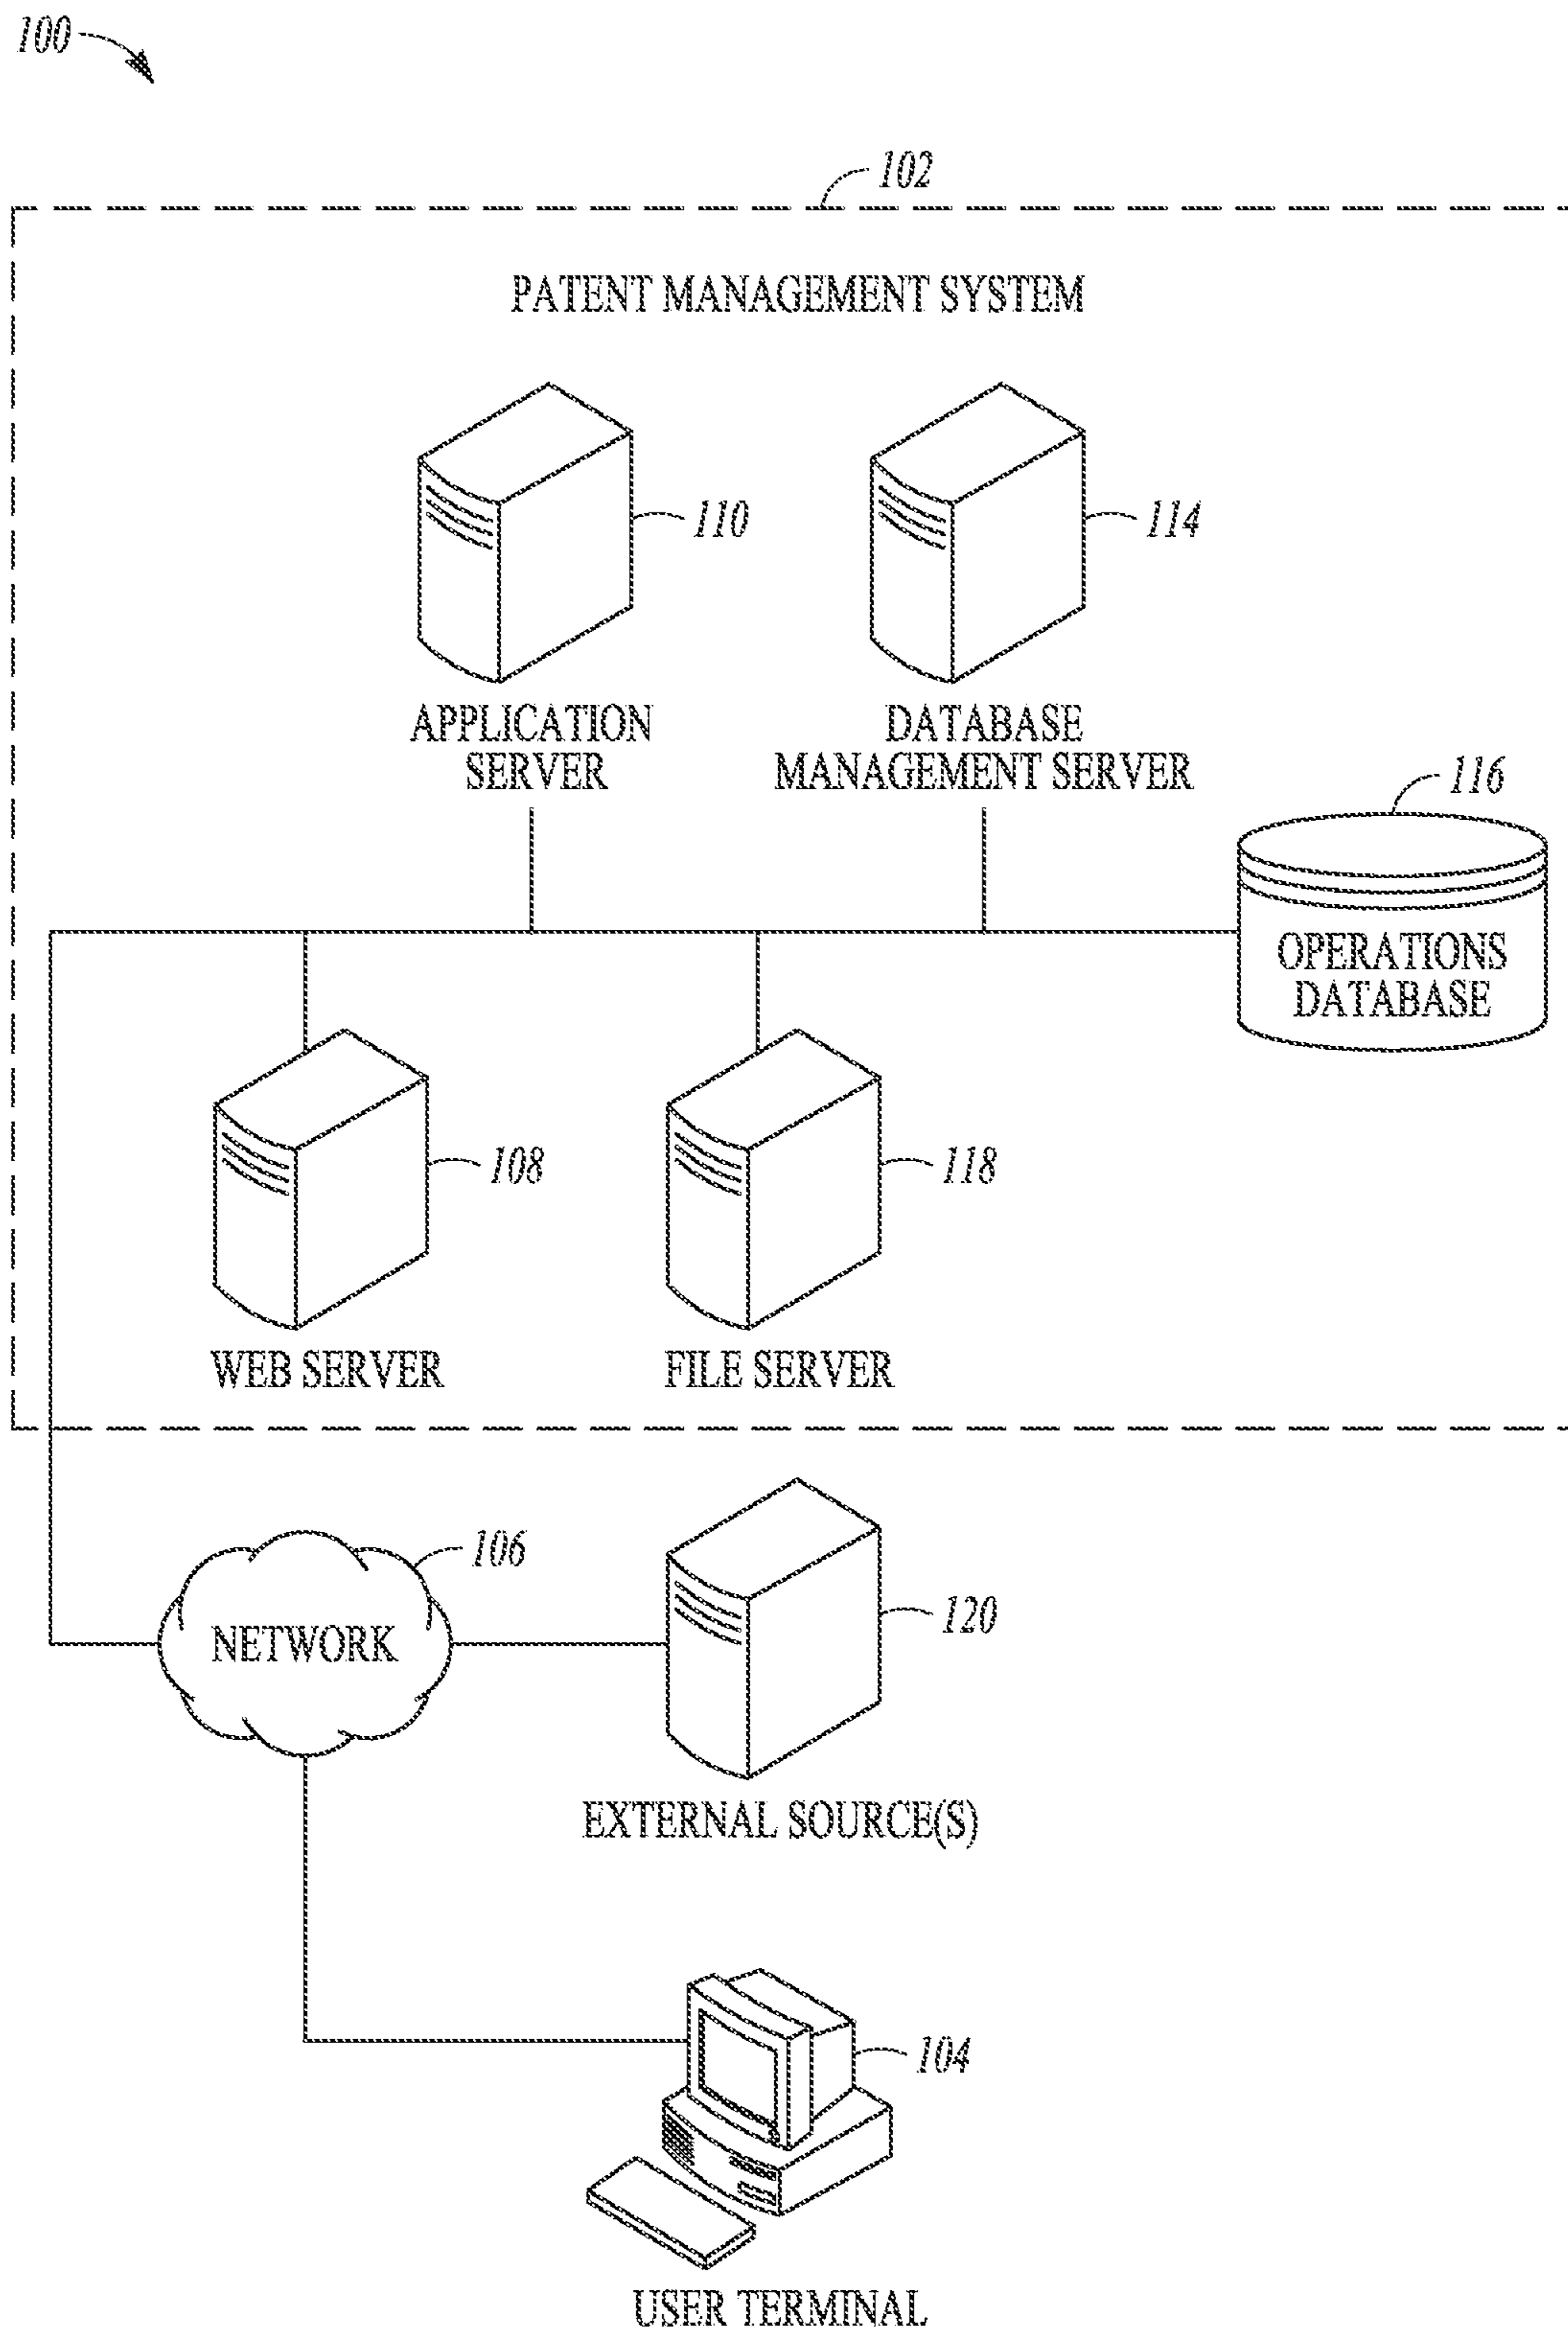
100

102

PATENT MANAGEMENT SYSTEM

110

APPLICATION SERVER

114

DATABASE MANAGEMENT SERVER

116

OPERATIONS DATABASE

108

WEB SERVER

118

FILE SERVER

106

NETWORK

120

EXTERNAL SOURCE(S)

104

USER TERMINAL